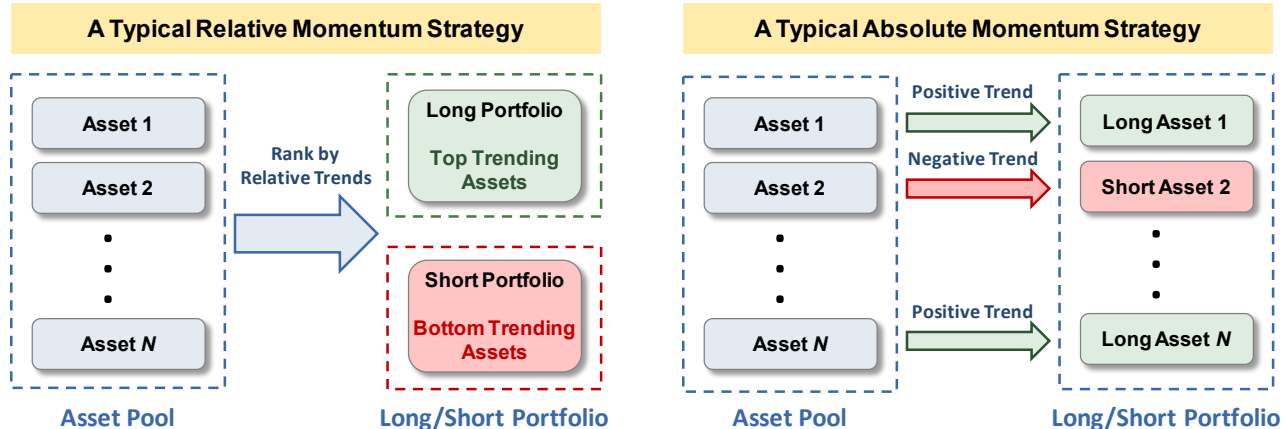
A Typical Relative Momentum Strategy

Asset 1
Asset 2
•
•
•
Asset $N$

Asset Pool

Rank by Relative Trends

Long Portfolio
Top Trending Assets

Short Portfolio
Bottom Trending Assets

Long/Short Portfolio

A Typical Absolute Momentum Strategy

Asset 1
Asset 2
•
•
•
Asset $N$

Asset Pool

Positive Trend
Negative Trend
Positive Trend

Long Asset 1
Short Asset 2
•
•
•
Long Asset $N$

Long/Short Portfolio